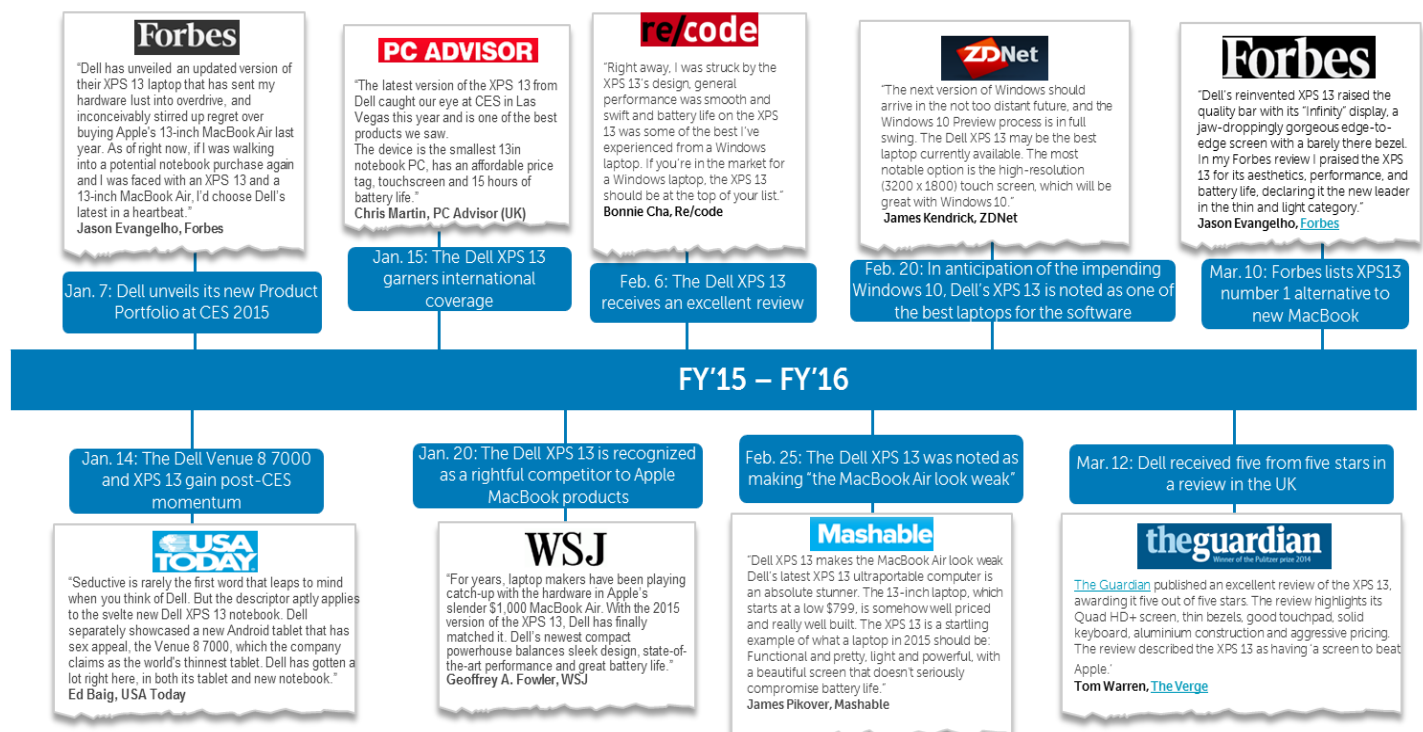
Forbes

"Dell has unveiled an updated version of their XPS 13 laptop that has sent my hardware lust into overdrive, and inconceivably stirred up regret over buying Apple's 13-inch MacBook Air last year. As of right now, if I was walking into a potential notebook purchase again and I was faced with an XPS 13 and a 13-inch MacBook Air, I'd choose Dell's latest in a heartbeat."
Jason Evangelho, Forbes

Jan. 7: Dell unveils its new Product Portfolio at CES 2015

PC ADVISOR

"The latest version of the XPS 13 from Dell caught our eye at CES in Las Vegas this year and is one of the best products we saw.
The device is the smallest 13in notebook PC, has an affordable price tag, touchscreen and 15 hours of battery life."
Chris Martin, PC Advisor (UK)

Jan. 15: The Dell XPS 13 garners international coverage

re/code

"Right away, I was struck by the XPS 13's design, general performance was smooth and swift and battery life on the XPS 13 was some of the best I've experienced from a Windows laptop. If you're in the market for a Windows laptop, the XPS 13 should be at the top of your list."
Bonnie Cha, Re/code

Feb. 6: The Dell XPS 13 receives an excellent review

ZDNet

"The next version of Windows should arrive in the not too distant future, and the Windows 10 Preview process is in full swing. The Dell XPS 13 may be the best laptop currently available. The most notable option is the high-resolution (3200 x 1800) touch screen, which will be great with Windows 10."
James Kendrick, ZDNet

Feb. 20: In anticipation of the impending Windows 10, Dell's XPS 13 is noted as one of the best laptops for the software

Forbes

"Dell's reinvented XPS 13 raised the quality bar with its "Infinity" display, a jaw-droppingly gorgeous edge-to-edge screen with a barely there bezel. In my Forbes review I praised the XPS 13 for its aesthetics, performance, and battery life, declaring it the new leader in the thin and light category."
Jason Evangelho, Forbes

Mar. 10: Forbes lists XPS13 number 1 alternative to new MacBook

FY'15 – FY'16

Jan. 14: The Dell Venue 8 7000 and XPS 13 gain post-CES momentum

USA TODAY

"Seductive is rarely the first word that leaps to mind when you think of Dell. But the descriptor aptly applies to the svelte new Dell XPS 13 notebook. Dell separately showcased a new Android tablet that has sex appeal, the Venue 8 7000, which the company claims as the world's thinnest tablet. Dell has gotten a lot right here, in both its tablet and new notebook."
Ed Baig, USA Today

Jan. 20: The Dell XPS 13 is recognized as a rightful competitor to Apple MacBook products

WSJ

"For years, laptop makers have been playing catch-up with the hardware in Apple's slender $1,000 MacBook Air. With the 2015 version of the XPS 13, Dell has finally matched it. Dell's newest compact powerhouse balances sleek design, state-of-the-art performance and great battery life."
Geoffrey A. Fowler, WSJ

Feb. 25: The Dell XPS 13 was noted as making "the MacBook Air look weak"

Mashable

"Dell XPS 13 makes the MacBook Air look weak Dell's latest XPS 13 ultraportable computer is an absolute stunner. The 13-inch laptop, which starts at a low $799, is somehow well priced and really well built. The XPS 13 is a startling example of what a laptop in 2015 should be: Functional and pretty, light and powerful, with a beautiful screen that doesn't seriously compromise battery life."
James Pikover, Mashable

Mar. 12: Dell received five from five stars in a review in the UK

theguardian
Winner of the Pulitzer prize 2014

The Guardian published an excellent review of the XPS 13, awarding it five out of five stars. The review highlights its Quad HD+ screen, thin bezels, good touchpad, solid keyboard, aluminium construction and aggressive pricing. The review described the XPS 13 as having 'a screen to beat Apple.'
Tom Warren, The Verge